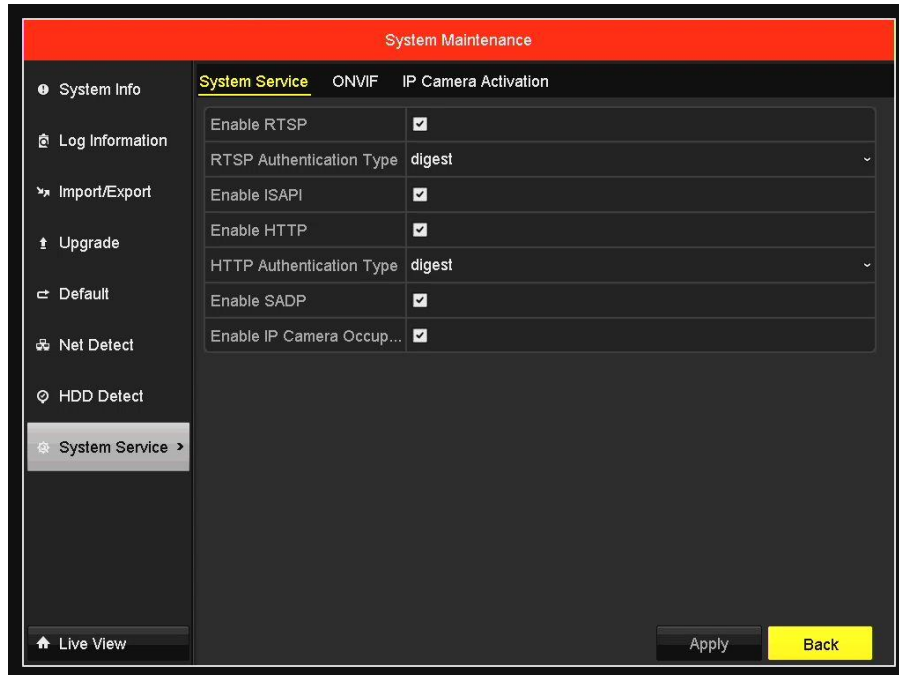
System Maintenance

System Info
Log Information
Import/Export
Upgrade
Default
Net Detect
HDD Detect
System Service >

System Service ONVIF IP Camera Activation

| | |
|---|---|
| Enable RTSP | ☑ |
| RTSP Authentication Type | digest |
| Enable ISAPI | ☑ |
| Enable HTTP | ☑ |
| HTTP Authentication Type | digest |
| Enable SADP | ☑ |
| Enable IP Camera Occup... | ☑ |

Live View
Apply
Back